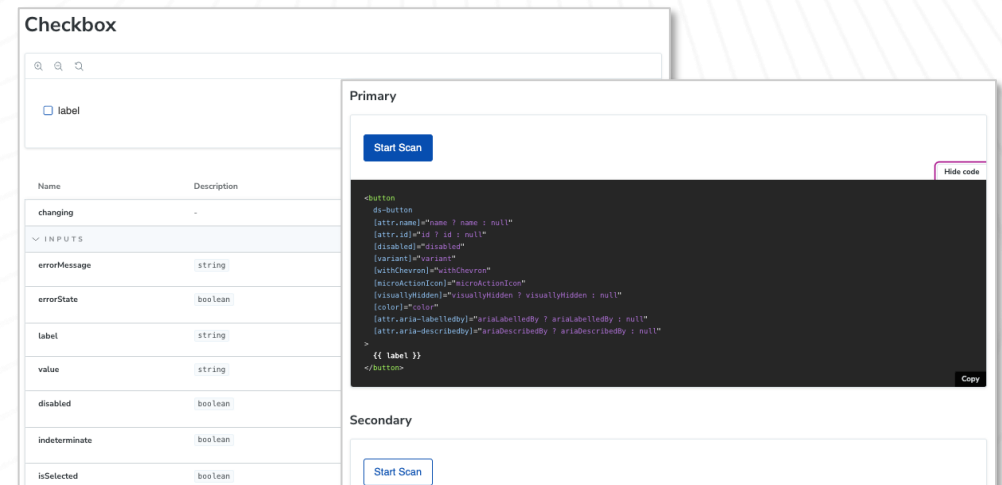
Checkbox

label

| Name | Description |
|---|---|
| changing | - |
| INPUTS | |
| errorMessage | string |
| errorState | boolean |
| label | string |
| value | string |
| disabled | boolean |
| indeterminate | boolean |
| isSelected | boolean |

Primary

Start Scan

Hide code

<button
ds-button
[attr.name]="name ? name : null"
[attr.id]="id ? id : null"
[disabled]="disabled"
[variant]="variant"
[withChevron]="withChevron"
[microActionIcon]="microActionIcon"
[visuallyHidden]="visuallyHidden ? visuallyHidden : null"
[color]="color"
[attr.aria-labelledby]="ariaLabelledBy ? ariaLabelledBy : null"
[attr.aria-describedby]="ariaDescribedBy ? ariaDescribedBy : null"
>
{{ label }}
</button>

Copy

Secondary

Start Scan